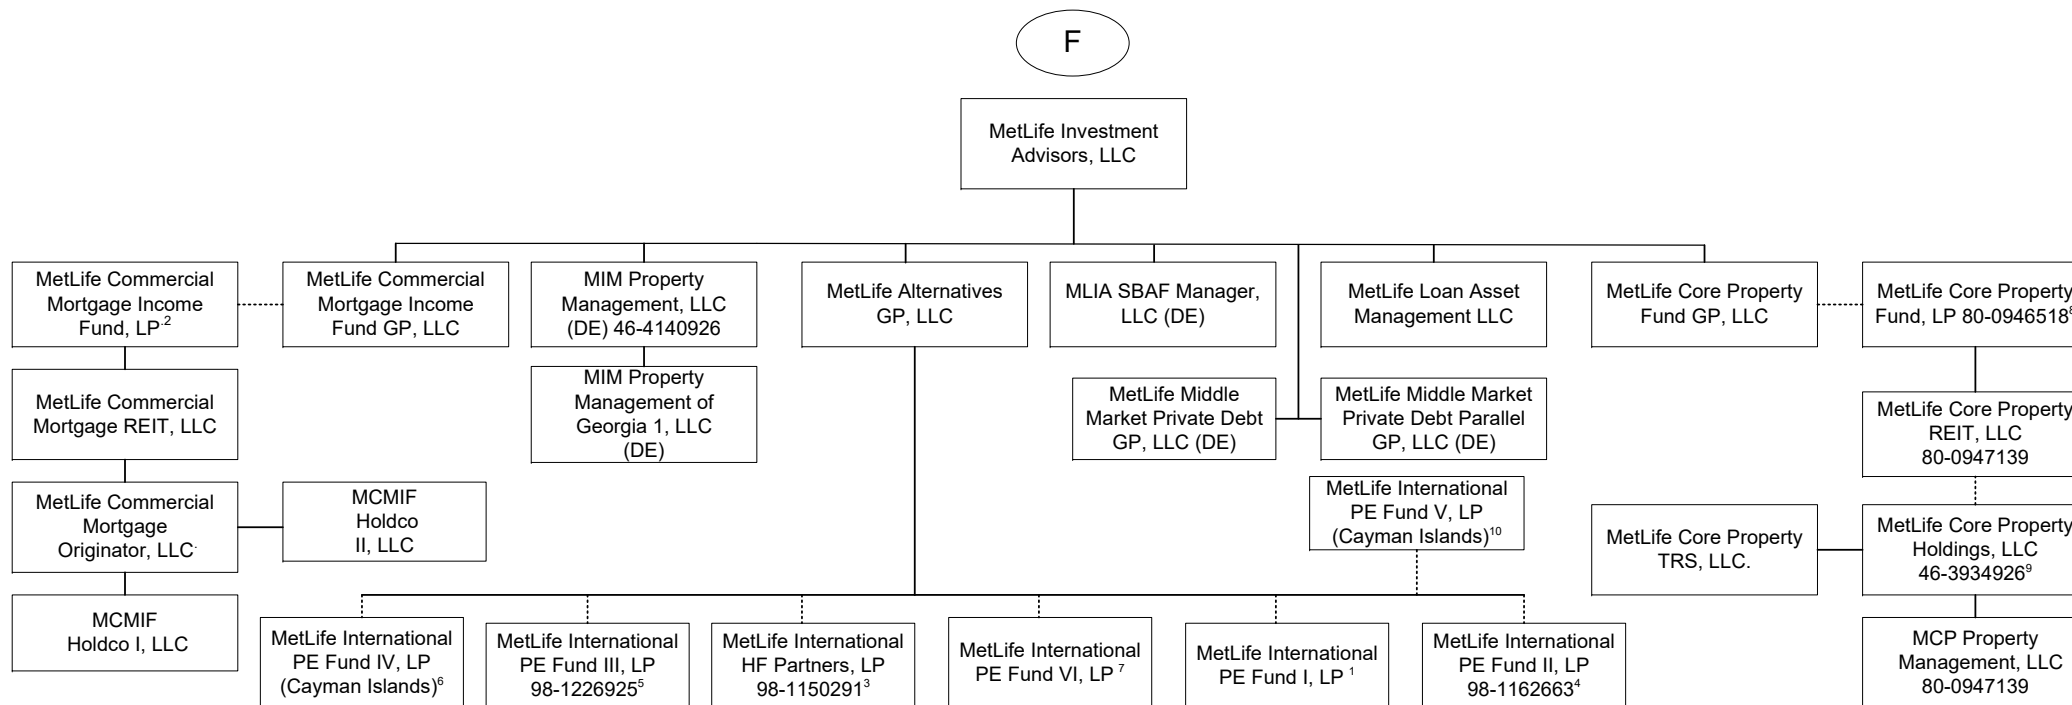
F

MetLife Investment Advisors, LLC

MetLife Commercial Mortgage Income Fund, LP$^{2}$

MetLife Commercial Mortgage Income Fund GP, LLC

MIM Property Management, LLC (DE) 46-4140926

MetLife Alternatives GP, LLC

MLIA SBAF Manager, LLC (DE)

MetLife Loan Asset Management LLC

MetLife Core Property Fund GP, LLC

MetLife Core Property Fund, LP 80-0946518$^{8}$

MetLife Commercial Mortgage REIT, LLC

MIM Property Management of Georgia 1, LLC (DE)

MetLife Middle Market Private Debt GP, LLC (DE)

MetLife Middle Market Private Debt Parallel GP, LLC (DE)

MetLife Core Property REIT, LLC 80-0947139

MetLife Commercial Mortgage Originator, LLC

MCMIF Holdco II, LLC

MetLife International PE Fund V, LP (Cayman Islands)$^{10}$

MetLife Core Property TRS, LLC.

MetLife Core Property Holdings, LLC 46-3934926$^{9}$

MCMIF Holdco I, LLC

MetLife International PE Fund IV, LP (Cayman Islands)$^{6}$

MetLife International PE Fund III, LP 98-1226925$^{5}$

MetLife International HF Partners, LP 98-1150291$^{3}$

MetLife International PE Fund VI, LP$^{7}$

MetLife International PE Fund I, LP$^{1}$

MetLife International PE Fund II, LP 98-1162663$^{4}$

MCP Property Management, LLC 80-0947139